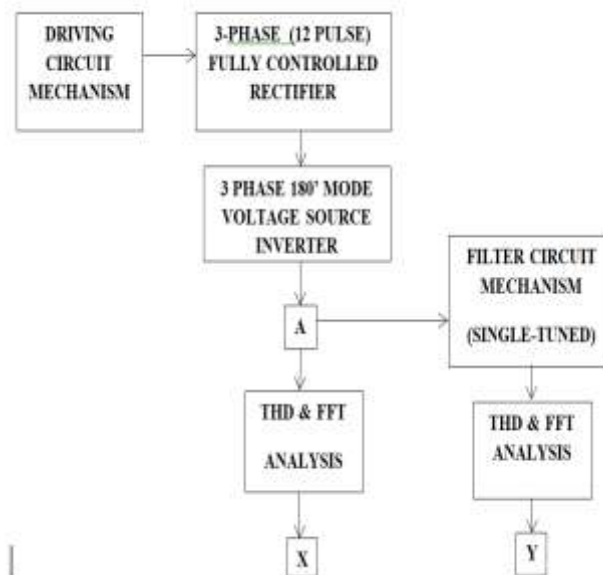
DRIVING CIRCUIT MECHANISM

3-PHASE (12 PULSE) FULLY CONTROLLED RECTIFIER

3 PHASE 180' MODE VOLTAGE SOURCE INVERTER

A

FILTER CIRCUIT MECHANISM

(SINGLE-TUNED)

THD & FFT

ANALYSIS

THD & FFT ANALYSIS

X

Y